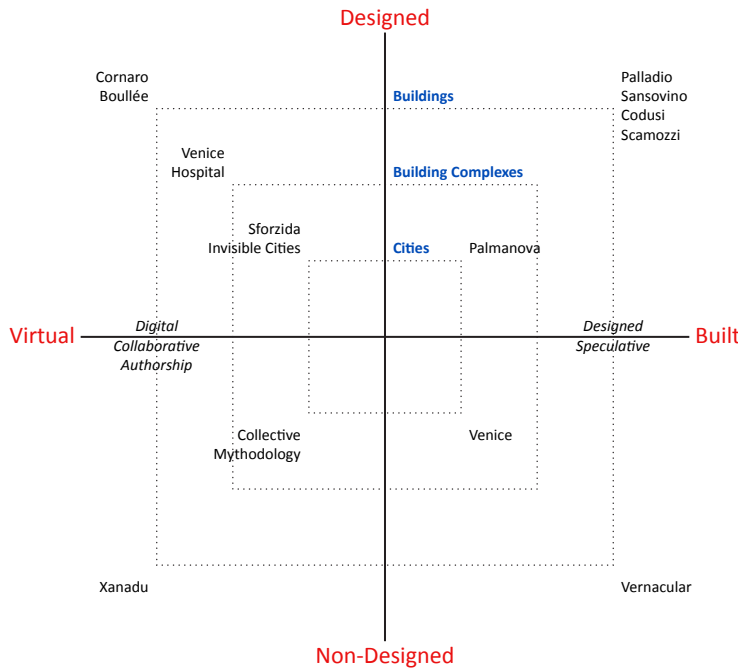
Designed

Cornaro
Boullée

Buildings

Palladio
Sansovino
Codusi
Scamozzi

Venice
Hospital

Building Complexes

Sforzida
Invisible Cities

Cities

Palmanova

Virtual

Digital
Collaborative
Authorship

Designed
Speculative

Built

Collective
Mythodology

Venice

Xanadu

Vernacular

Non-Designed